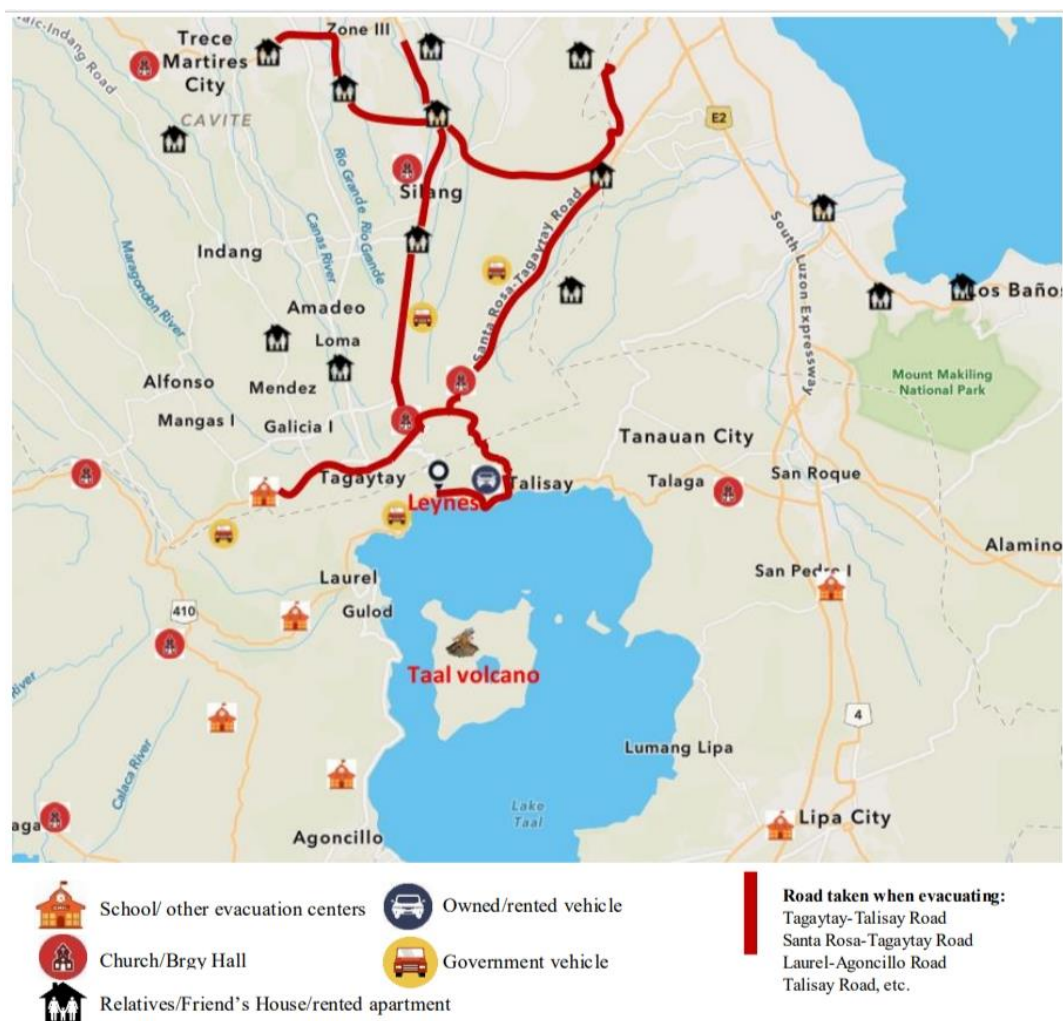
Trece Martires City
Zone III
CAVITE
Silang
Rio Grande
Rio Gande
Canas River
Indang
Maragondon River
Amadeo
Loma
Alfonso
Mendez
Mangas I
Galicia I
Santa Rosa-Tagaytay Road
South Luzon Expressway
E2
Los Baños
Mount Makiling National Park
Tanauan City
Talaga
San Roque
Tagaytay
Talisay
Leynes
Alamino
Laurel
Gulod
San Pedro I
410
Taal volcano
4
Calaca River
Lumang Lipa
Lake Taal
Agoncillo
Lipa City

School/ other evacuation centers
Owned/rented vehicle
Church/Brgy Hall
Government vehicle
Relatives/Friend's House/rented apartment

Road taken when evacuating:
Tagaytay-Talisay Road
Santa Rosa-Tagaytay Road
Laurel-Agoncillo Road
Talisay Road, etc.